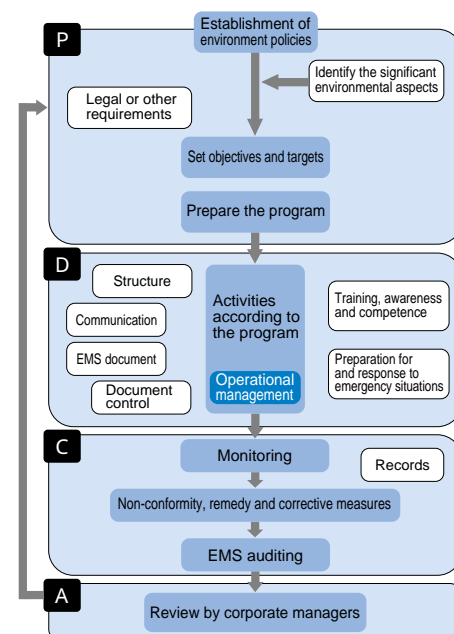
Establishment of environment policies

P

Identify the significant environmental aspects

Legal or other requirements

Set objectives and targets

Prepare the program

D

Structure

Communication

EMS document

Document control

Activities according to the program

Operational management

Training, awareness and competence

Preparation for and response to emergency situations

C

Monitoring

Records

Non-conformity, remedy and corrective measures

EMS auditing

A

Review by corporate managers